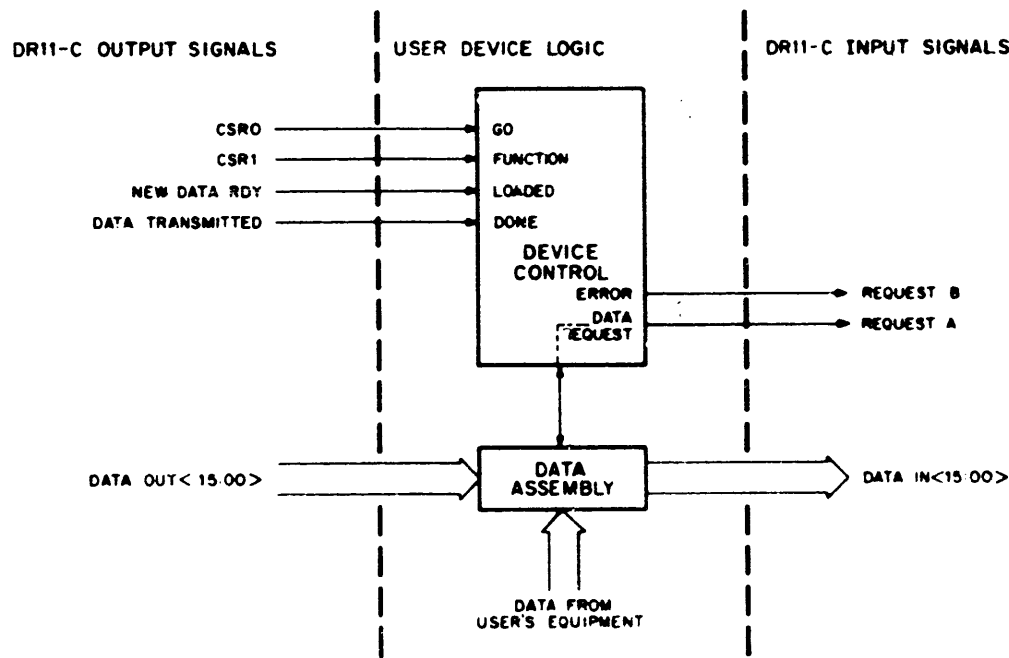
DR11-C OUTPUT SIGNALS

USER DEVICE LOGIC

DR11-C INPUT SIGNALS

CSR0
CSR1
NEW DATA RDY
DATA TRANSMITTED

GO
FUNCTION
LOADED
DONE

DEVICE CONTROL

ERROR
DATA REQUEST

REQUEST B
REQUEST A

DATA OUT< 15:00>

DATA ASSEMBLY

DATA IN<15:00>

DATA FROM USER'S EQUIPMENT